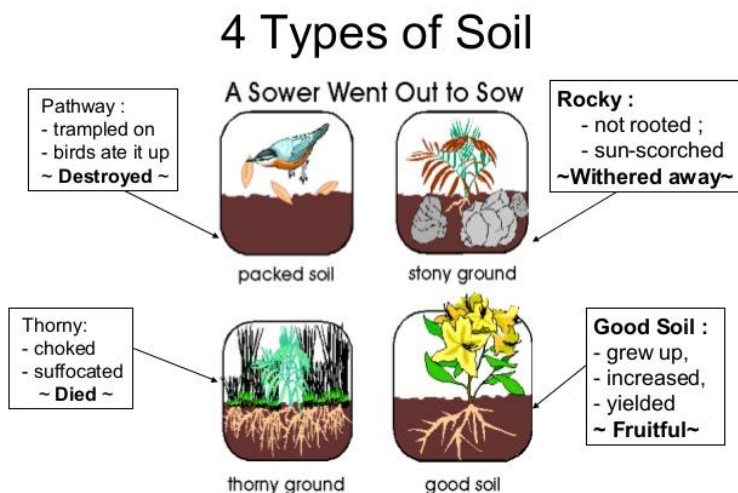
4 Types of Soil

A Sower Went Out to Sow

Pathway :
- trampled on
- birds ate it up
~ Destroyed ~

Rocky :
- not rooted ;
- sun-scorched
~Withered away~

packed soil

stony ground

Thorny:
- choked
- suffocated
~ Died ~

Good Soil :
- grew up,
- increased,
- yielded
~ Fruitful~

thorny ground

good soil